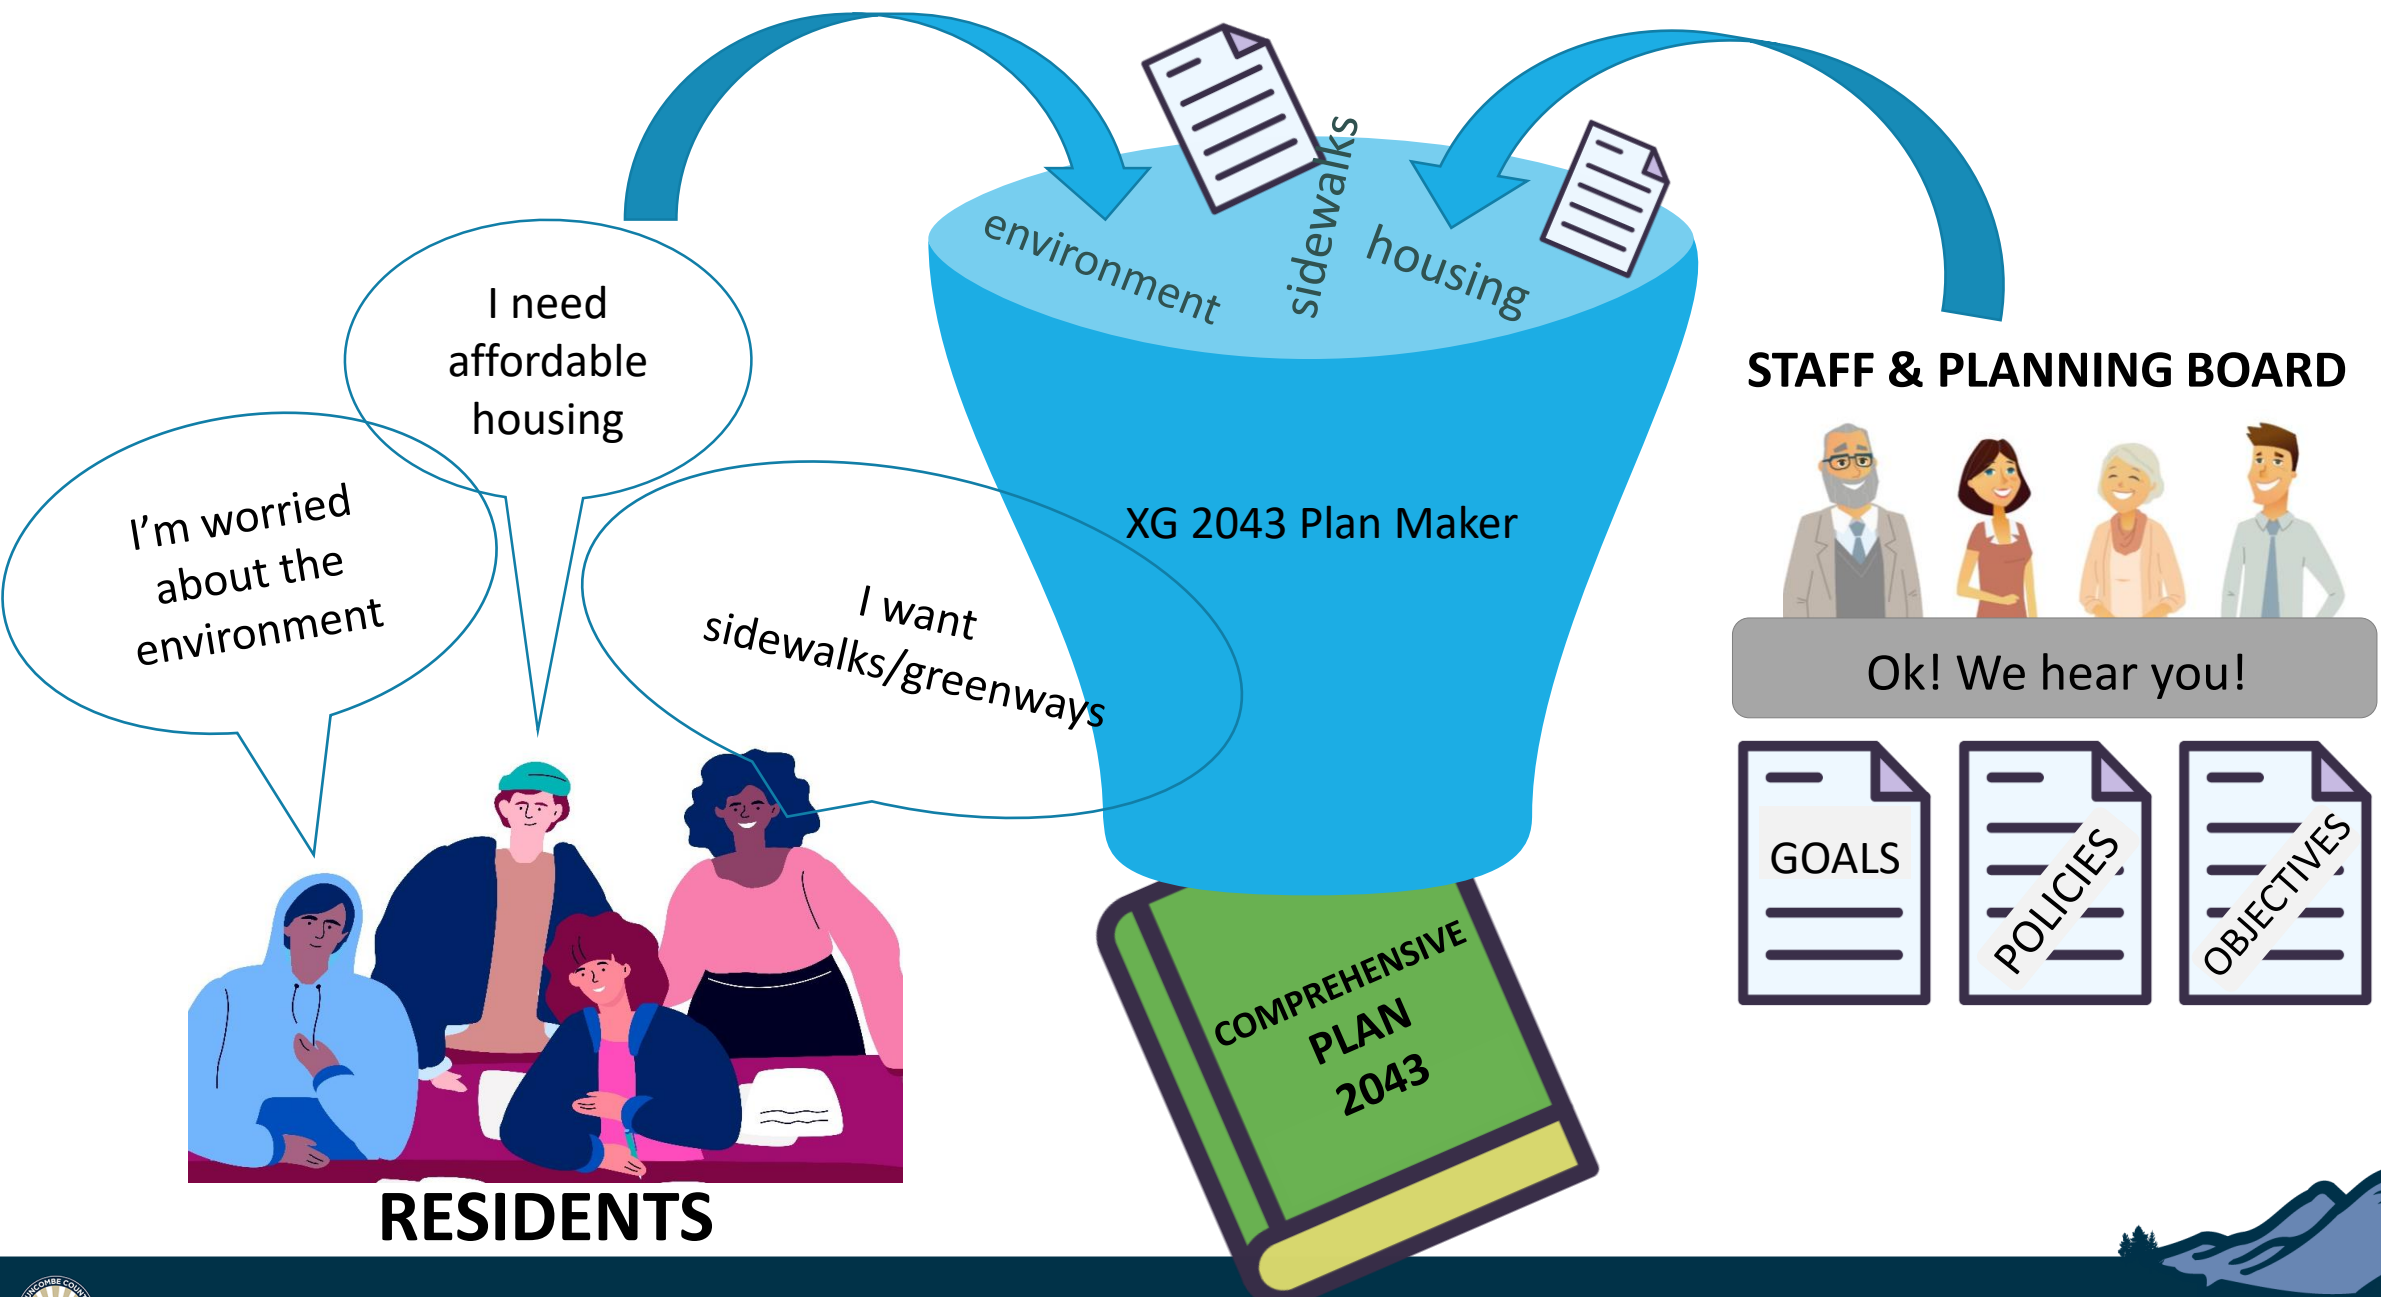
environment

sidewalks

housing

XG 2043 Plan Maker

I need affordable housing

I'm worried about the environment

I want sidewalks/greenways

RESIDENTS

COMPREHENSIVE PLAN 2043

STAFF & PLANNING BOARD

Ok! We hear you!

GOALS

POLICIES

OBJECTIVES